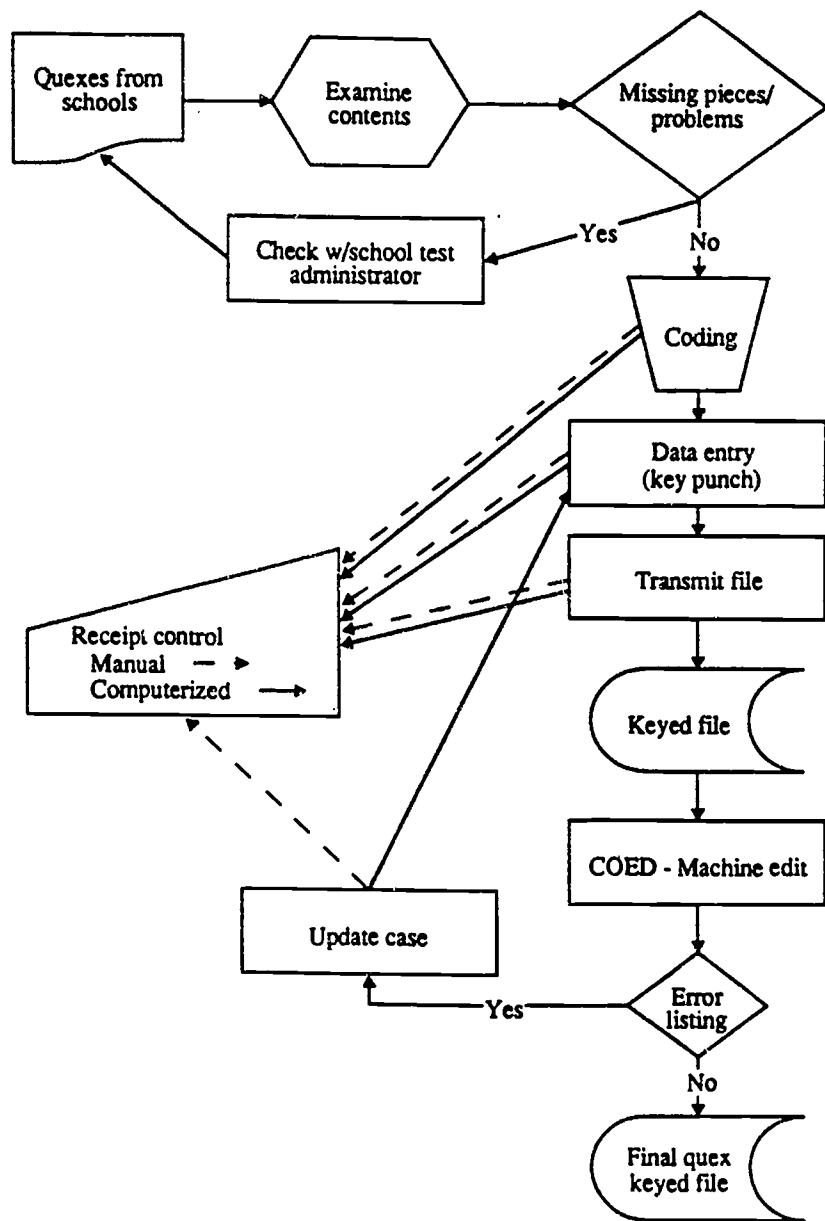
Quexes from schools

Examine contents

Missing pieces/ problems

Yes

No

Check w/school test administrator

Coding

Data entry (key punch)

Transmit file

Receipt control
Manual
Computerized

Keyed file

COED - Machine edit

Update case

Yes

Error listing

No

Final quex keyed file